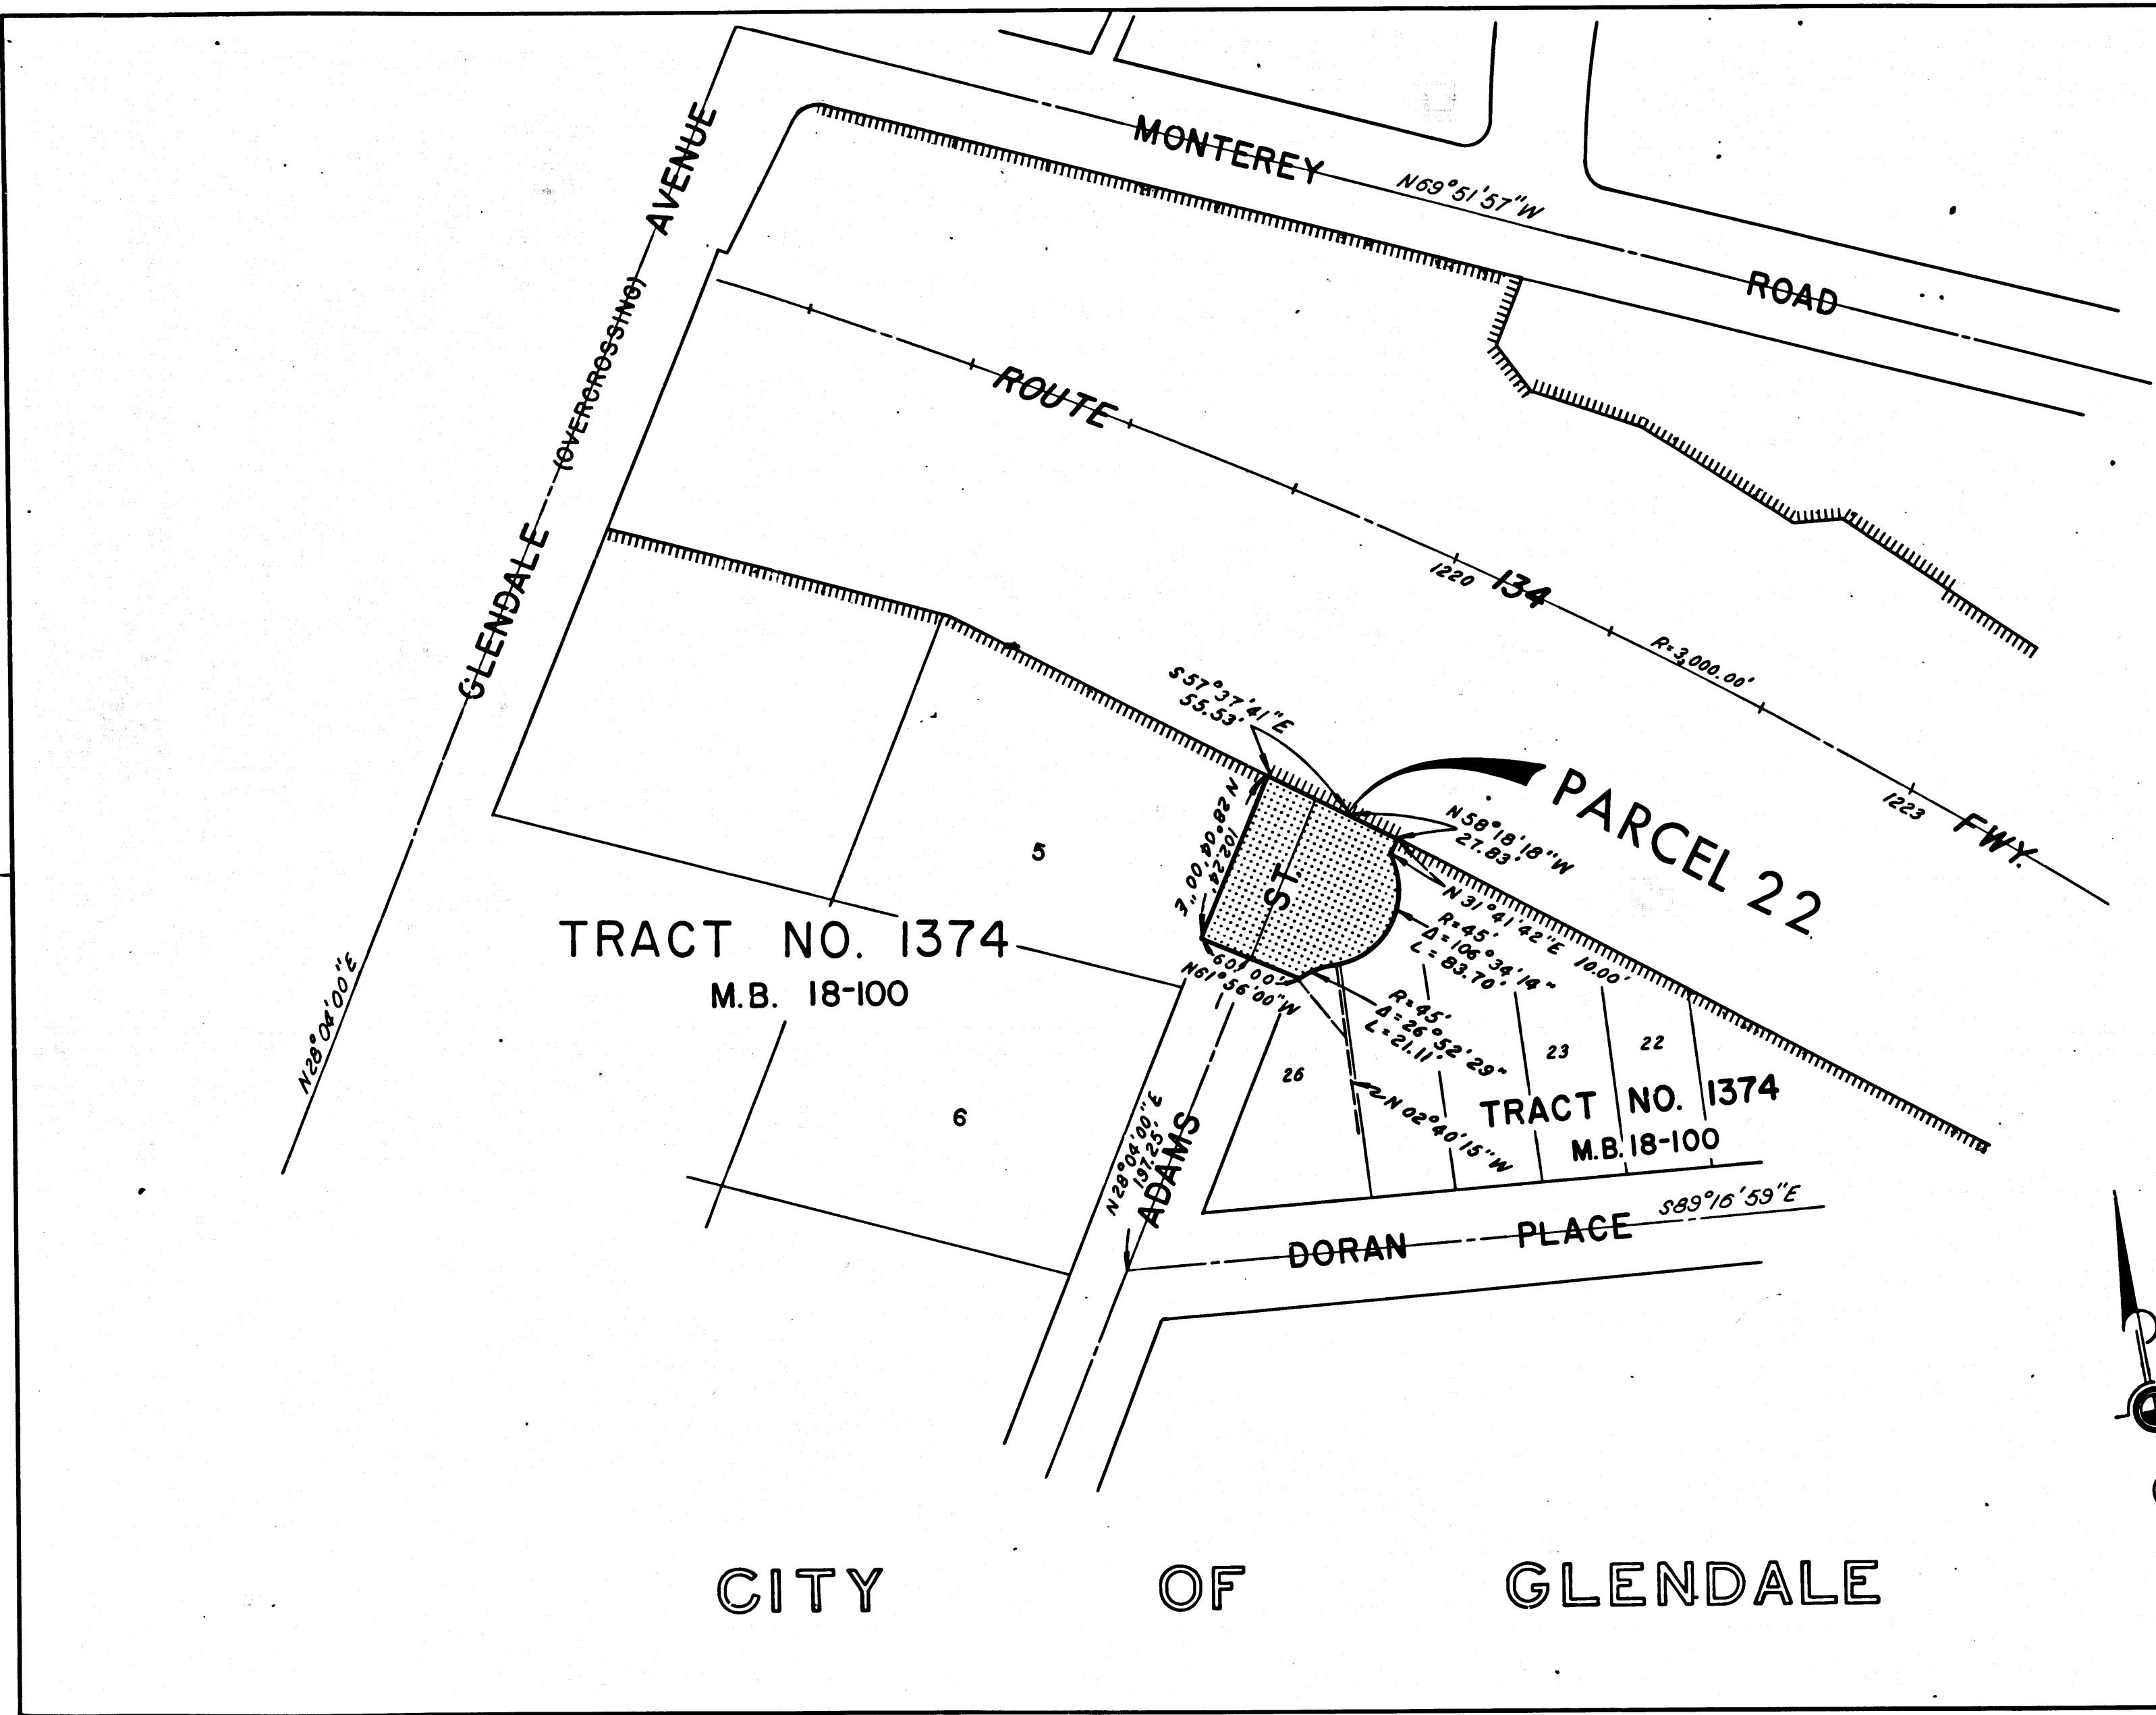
MONTEREY N69°51'57"W ROAD

GLENDALE (OVERCROSSING) AVENUE

ROUTE 1220 134 R=3,000.00' 1223 FWY.

S57°37'41"E 55.53'

PARCEL 22

N28°04'00"E 102.47'

N58°18'18"W 27.83'

N31°41'42"E 10.00'

ST.

R=45' Δ=106°34'14" L=83.70'

60.00' N61°56'00"W

R=45' Δ=26°52'29" L=21.11'

N02°40'15"W

5

TRACT NO. 1374
M.B. 18-100

6

26

23

22

TRACT NO. 1374
M.B. 18-100

N28°04'00"E

N28°04'00"E 197.25'

ADAMS

DORAN PLACE S89°16'59"E

CITY OF GLENDALE